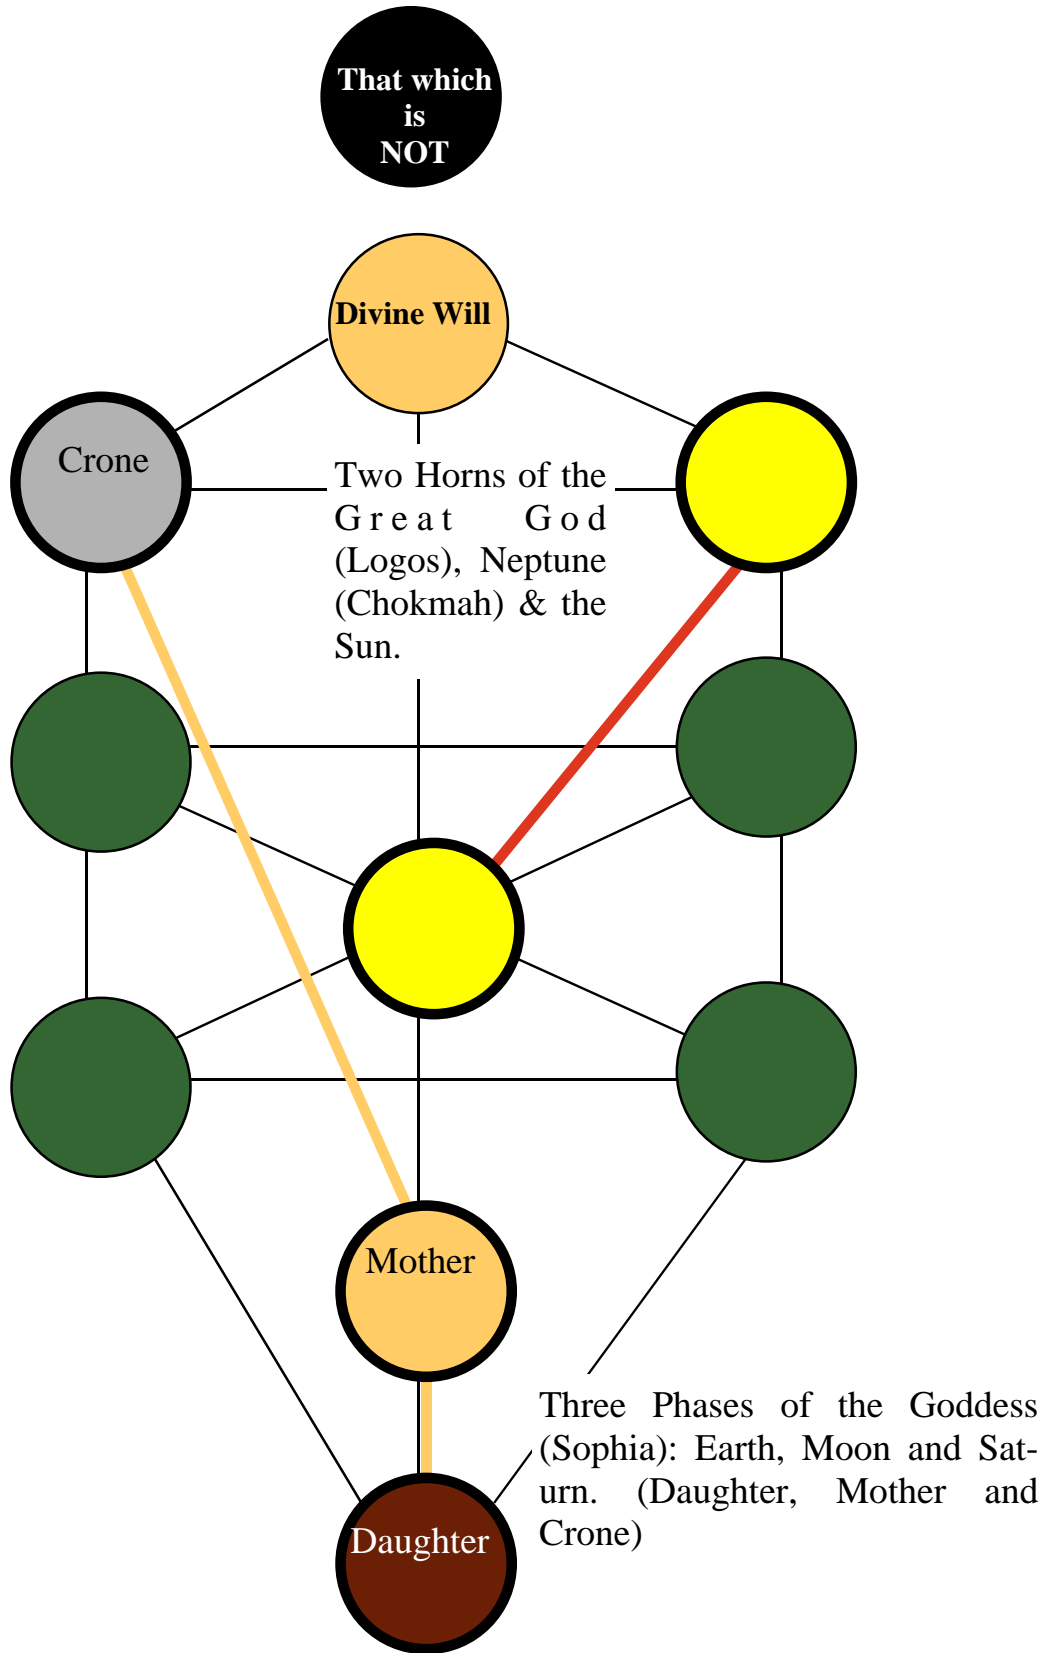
That which is NOT

Divine Will

Crone

Two Horns of the Great God (Logos), Neptune (Chokmah) & the Sun.

Mother

Daughter

Three Phases of the Goddess (Sophia): Earth, Moon and Saturn. (Daughter, Mother and Crone)